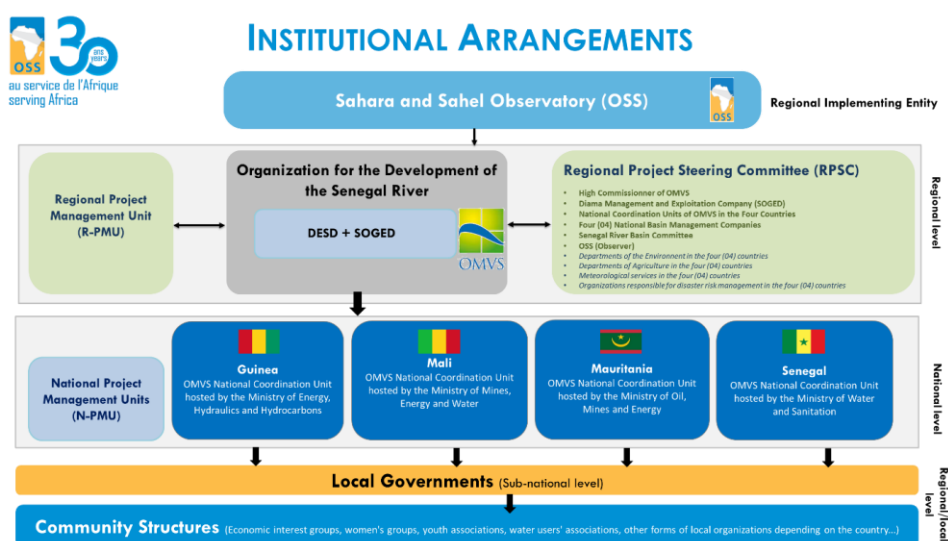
OSS
30 ans years
au service de l'Afrique
serving Africa

INSTITUTIONAL ARRANGEMENTS

Sahara and Sahel Observatory (OSS)
OSS
Regional Implementing Entity

Regional Project Management Unit (R-PMU)

Organization for the Development of the Senegal River
DESD + SOGED
OMVS

Regional Project Steering Committee (RPSC)
High Commissioner of OMVS
Diama Management and Exploitation Company (SOGED)
National Coordination Units of OMVS in the Four Countries
Four (04) National Basin Management Companies
Senegal River Basin Committee
OSS (Observer)
Departments of the Environment in the four (04) countries
Departments of Agriculture in the four (04) countries
Meteorological services in the four (04) countries
Organizations responsible for disaster risk management in the four (04) countries

Regional level

National Project Management Units (N-PMU)

Guinea
OMVS National Coordination Unit hosted by the Ministry of Energy, Hydraulics and Hydrocarbons

Mali
OMVS National Coordination Unit hosted by the Ministry of Mines, Energy and Water

Mauritania
OMVS National Coordination Unit hosted by the Ministry of Oil, Mines and Energy

Senegal
OMVS National Coordination Unit hosted by the Ministry of Water and Sanitation

National level

Local Governments (Sub-national level)

Regional/local level

Community Structures (Economic interest groups, women's groups, youth associations, water users' associations, other forms of local organizations depending on the country...)